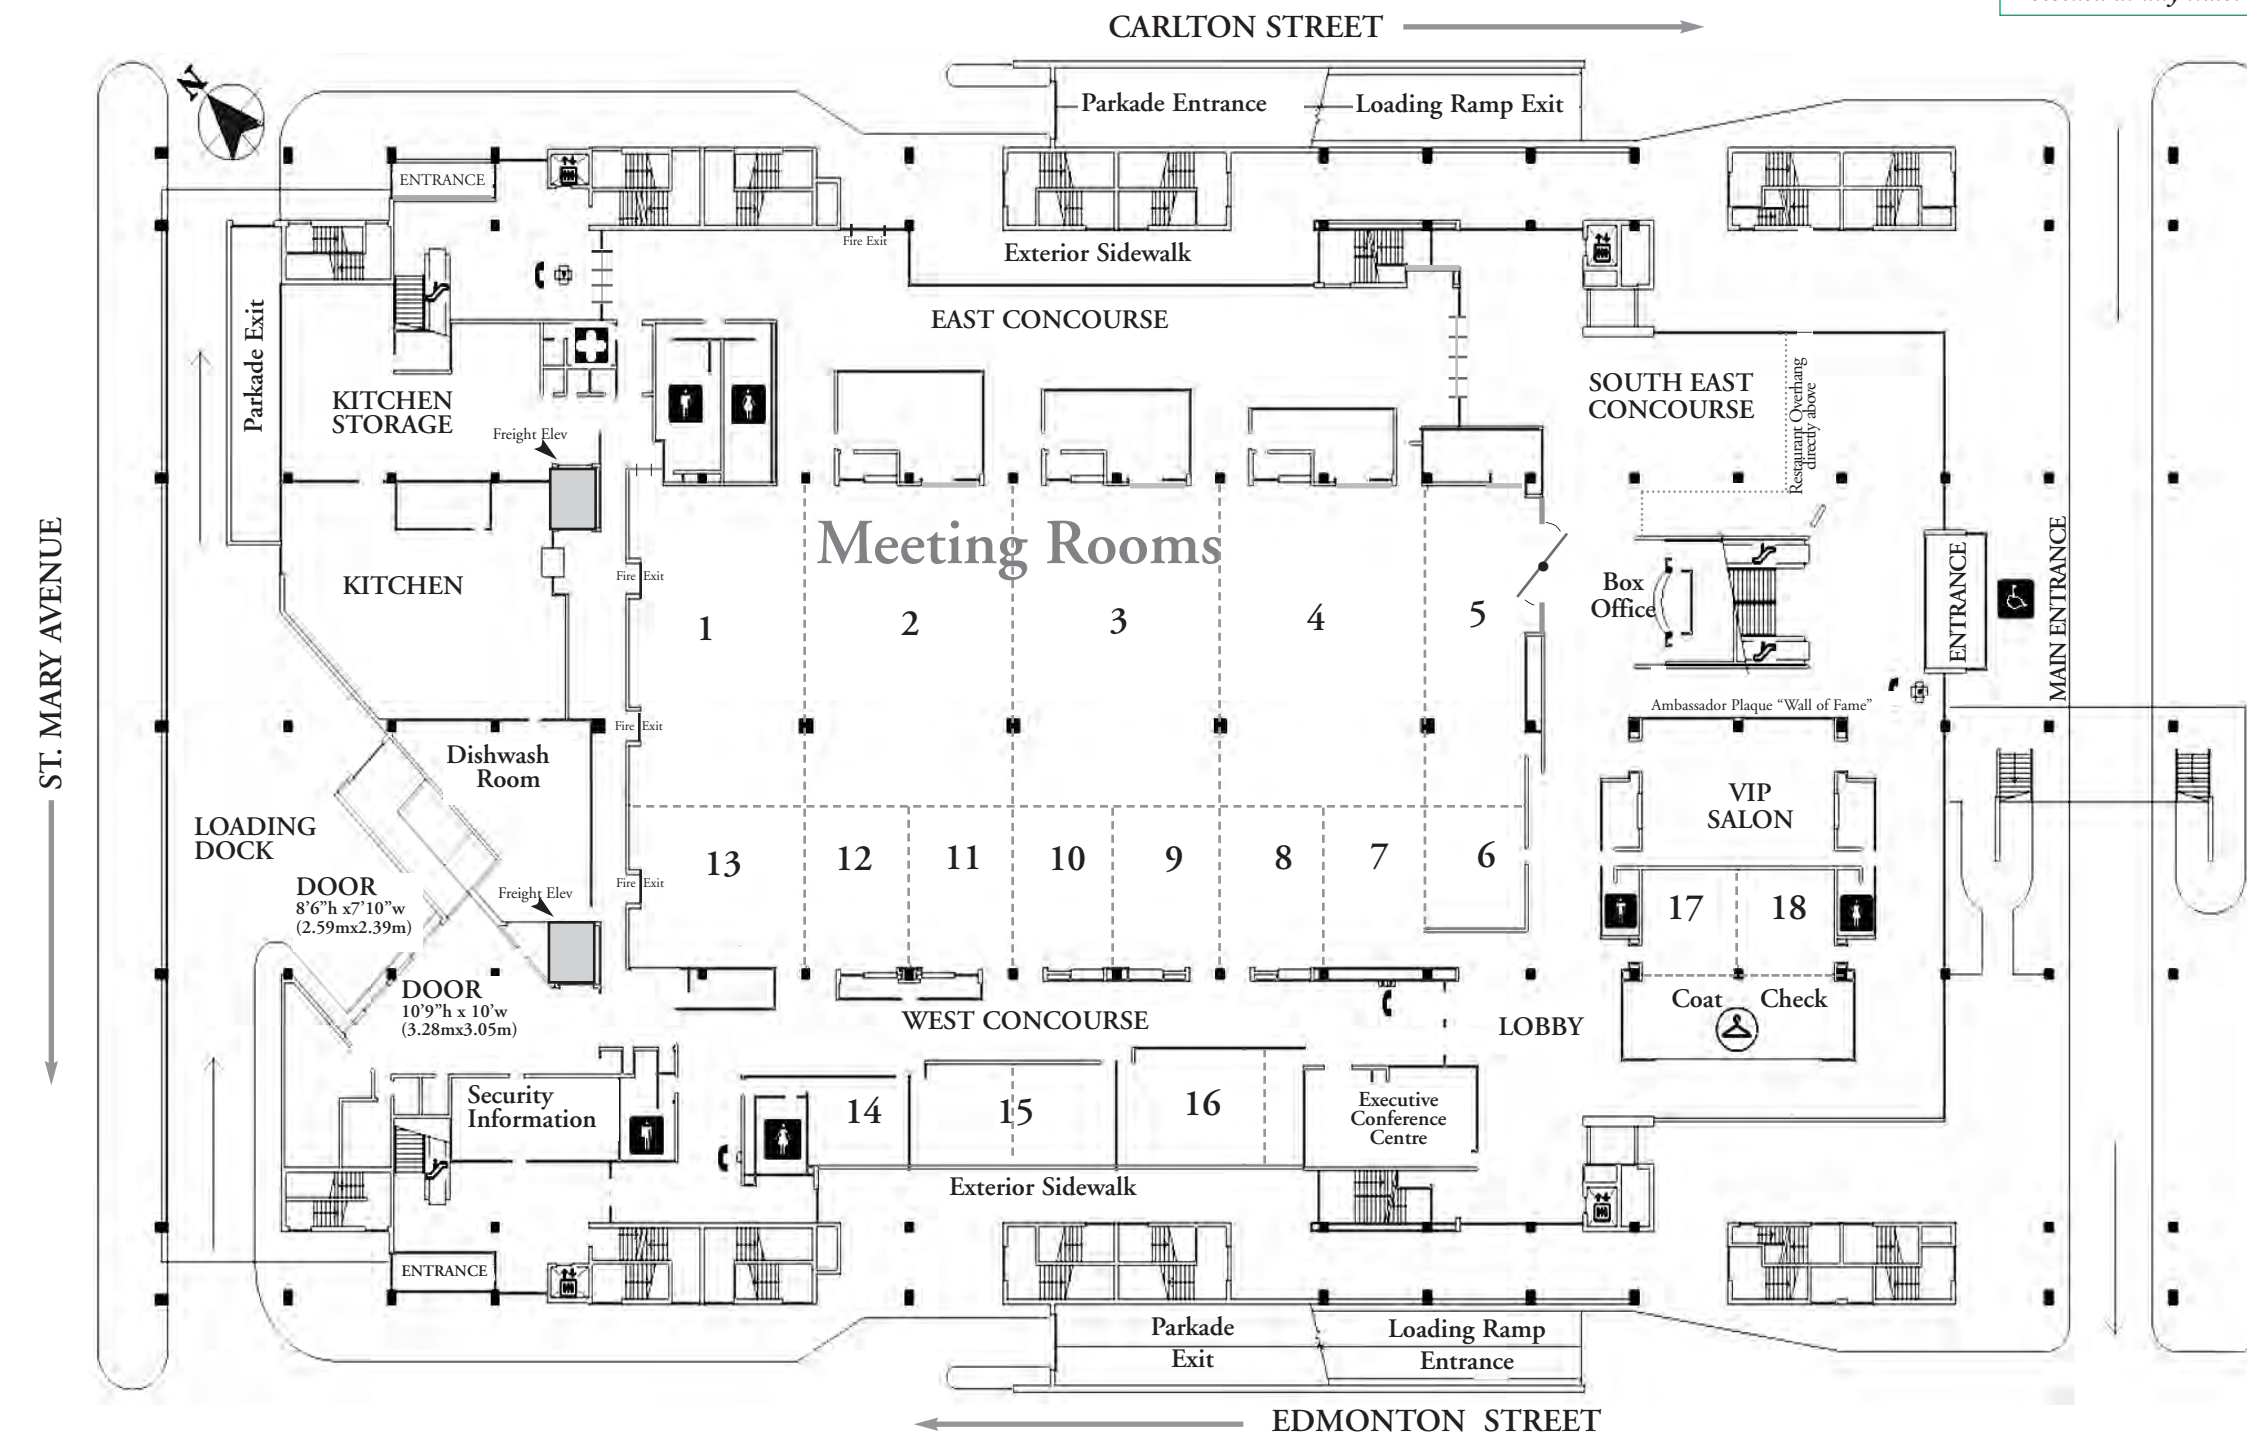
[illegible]

CARLTON STREET

N

Parkade Entrance

Loading Ramp Exit

ENTRANCE

Fire Exit

Exterior Sidewalk

EAST CONCOURSE

Parkade Exit

KITCHEN STORAGE

Freight Elev

SOUTH EAST CONCOURSE

Restaurant Overhang directly above

Meeting Rooms

KITCHEN

Fire Exit

1

2

3

4

5

Box Office

ENTRANCE

MAIN ENTRANCE

ST. MARY AVENUE

Ambassador Plaque "Wall of Fame"

Fire Exit

Dishwash Room

VIP SALON

LOADING DOCK

13

12

11

10

9

8

7

6

DOOR 8'6"h x7'10"w (2.59mx2.39m)

Freight Elev

Fire Exit

17

18

DOOR 10'9"h x 10'w (3.28mx3.05m)

WEST CONCOURSE

Coat Check

LOBBY

Security Information

14

15

16

Executive Conference Centre

Exterior Sidewalk

ENTRANCE

Parkade Exit

Loading Ramp Entrance

EDMONTON STREET